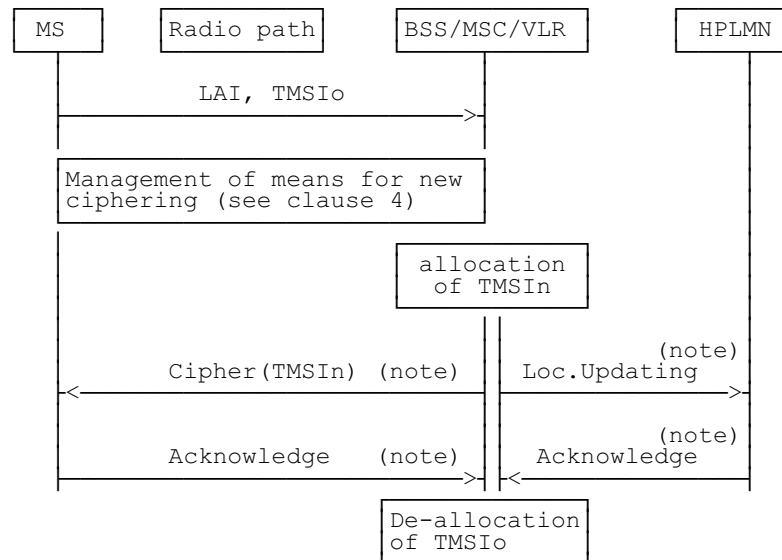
MS

Radio path

BSS/MSC/VLR

HPLMN

LAI, TMSIo

Management of means for new ciphering (see clause 4)

allocation of TMSIn

Cipher(TMSIn) (note)

(note) Loc.Updating

Acknowledge (note)

(note) Acknowledge

De-allocation of TMSIo